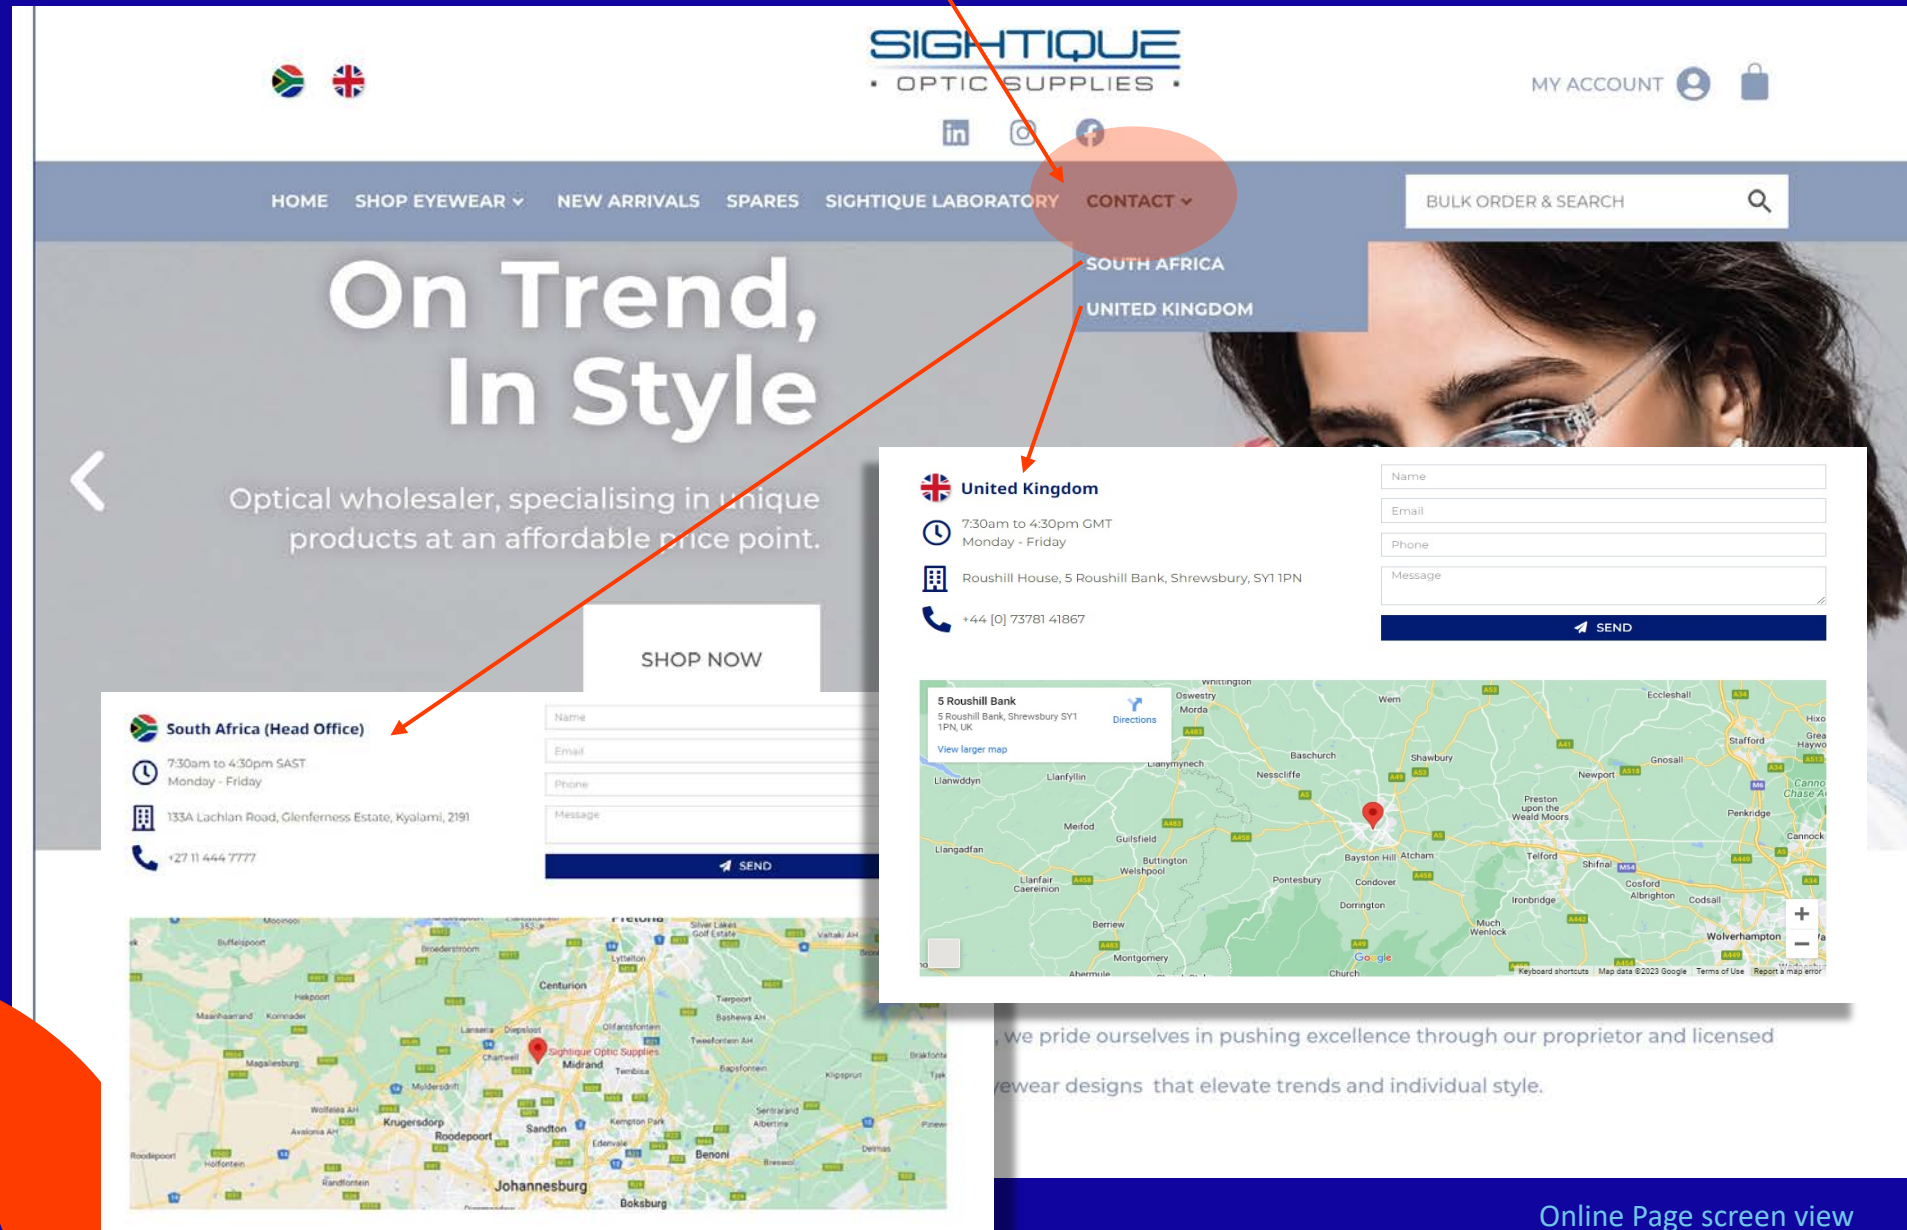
SIGHTIQUE
• OPTIC SUPPLIES •

MY ACCOUNT

HOME SHOP EYEWEAR NEW ARRIVALS SPARES SIGHTIQUE LABORATORY CONTACT

BULK ORDER & SEARCH

SOUTH AFRICA
UNITED KINGDOM

On Trend, In Style

Optical wholesaler, specialising in unique products at an affordable price point.

SHOP NOW

United Kingdom
7:30am to 4:30pm GMT
Monday - Friday
Roushill House, 5 Roushill Bank, Shrewsbury, SY1 1PN
+44 [0] 73781 41867

Name
Email
Phone
Message
SEND

5 Roushill Bank
5 Roushill Bank, Shrewsbury SY1 1PN, UK
Directions
View larger map

South Africa (Head Office)
7:30am to 4:30pm SAST
Monday - Friday
133A Lachlan Road, Glenferness Estate, Kyalami, 2191
+27 11 444 7777

Name
Email
Phone
Message
SEND

Sightique Optic Supplies
Midrand
Centurion
Sandton
Johannesburg

we pride ourselves in pushing excellence through our proprietor and licensed
eyewear designs that elevate trends and individual style.

Online Page screen view